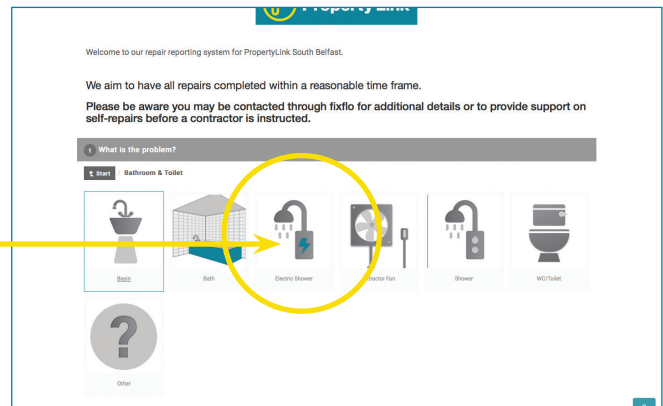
PropertyLink

Welcome to our repair reporting system for PropertyLink South Belfast.

We aim to have all repairs completed within a reasonable time frame.

Please be aware you may be contacted through fixflo for additional details or to provide support on self-repairs before a contractor is instructed.

1 What is the problem?

Start / Bathroom & Toilet

Basin

Bath

Electric Shower

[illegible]tractor Fan

Shower

WC/Toilet

?

Other